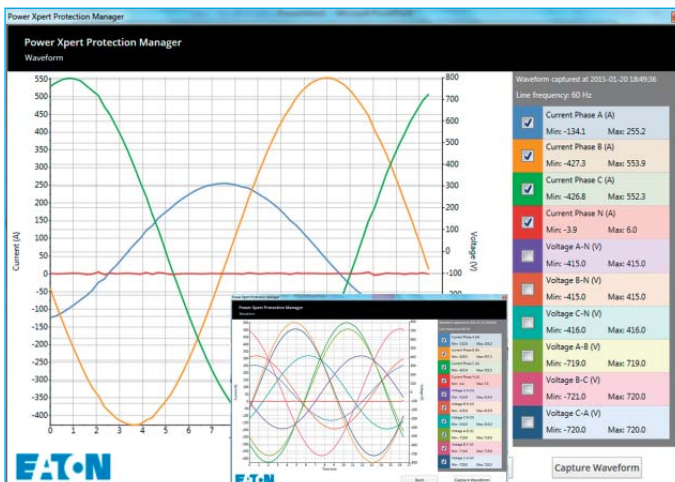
Power Xpert Protection Manager

Power Xpert Protection Manager

Waveform

550
500
450
400
350
300
250
200
150
100
50
0
-50
-100
-150
-200
-250
-300
-350
-400

Current (A)

0 1 2 3 4 5 6 7

800
700
600
500
400
300
200
100
0
-100
-200

Voltage (V)

Waveform captured at 2015-01-20 18:49:36

Line frequency: 60 Hz

Current Phase A (A)
Min: -134.1 Max: 255.2

Current Phase B (A)
Min: -427.3 Max: 553.9

Current Phase C (A)
Min: -426.8 Max: 552.3

Current Phase N (A)
Min: -3.9 Max: 6.0

Voltage A-N (V)
Min: -415.0 Max: 415.0

Voltage B-N (V)
Min: -415.0 Max: 415.0

Voltage C-N (V)
Min: -416.0 Max: 416.0

Voltage A-B (V)
Min: -719.0 Max: 719.0

Voltage B-C (V)
Min: -721.0 Max: 720.0

Voltage C-A (V)
Min: -720.0 Max: 720.0

Power Xpert Protection Manager

Waveform

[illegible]

EATON

Back

Capture Waveform

EATON

Capture Waveform